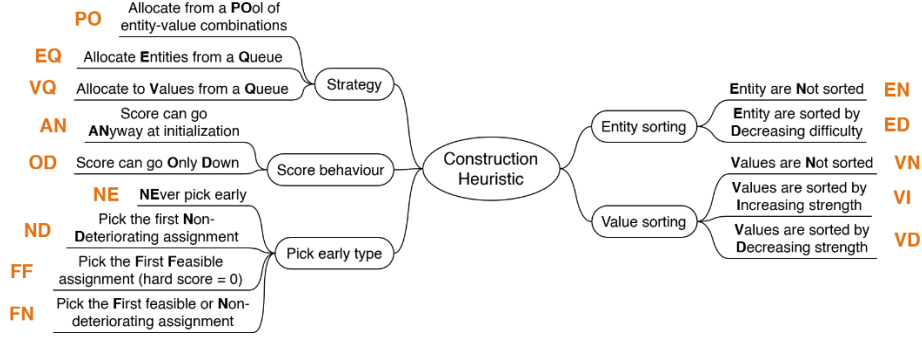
Construction Heuristic

Strategy

PO Allocate from a POol of entity-value combinations

EQ Allocate Entities from a Queue

VQ Allocate to Values from a Queue

Score behaviour

AN Score can go ANyway at initialization

OD Score can go Only Down

Pick early type

NE NEver pick early

ND Pick the first Non-Deteriorating assignment

FF Pick the First Feasible assignment (hard score = 0)

FN Pick the First feasible or Non-deteriorating assignment

Entity sorting

Entity are Not sorted EN

Entity are sorted by Decreasing difficulty ED

Value sorting

Values are Not sorted VN

Values are sorted by Increasing strength VI

Values are sorted by Decreasing strength VD